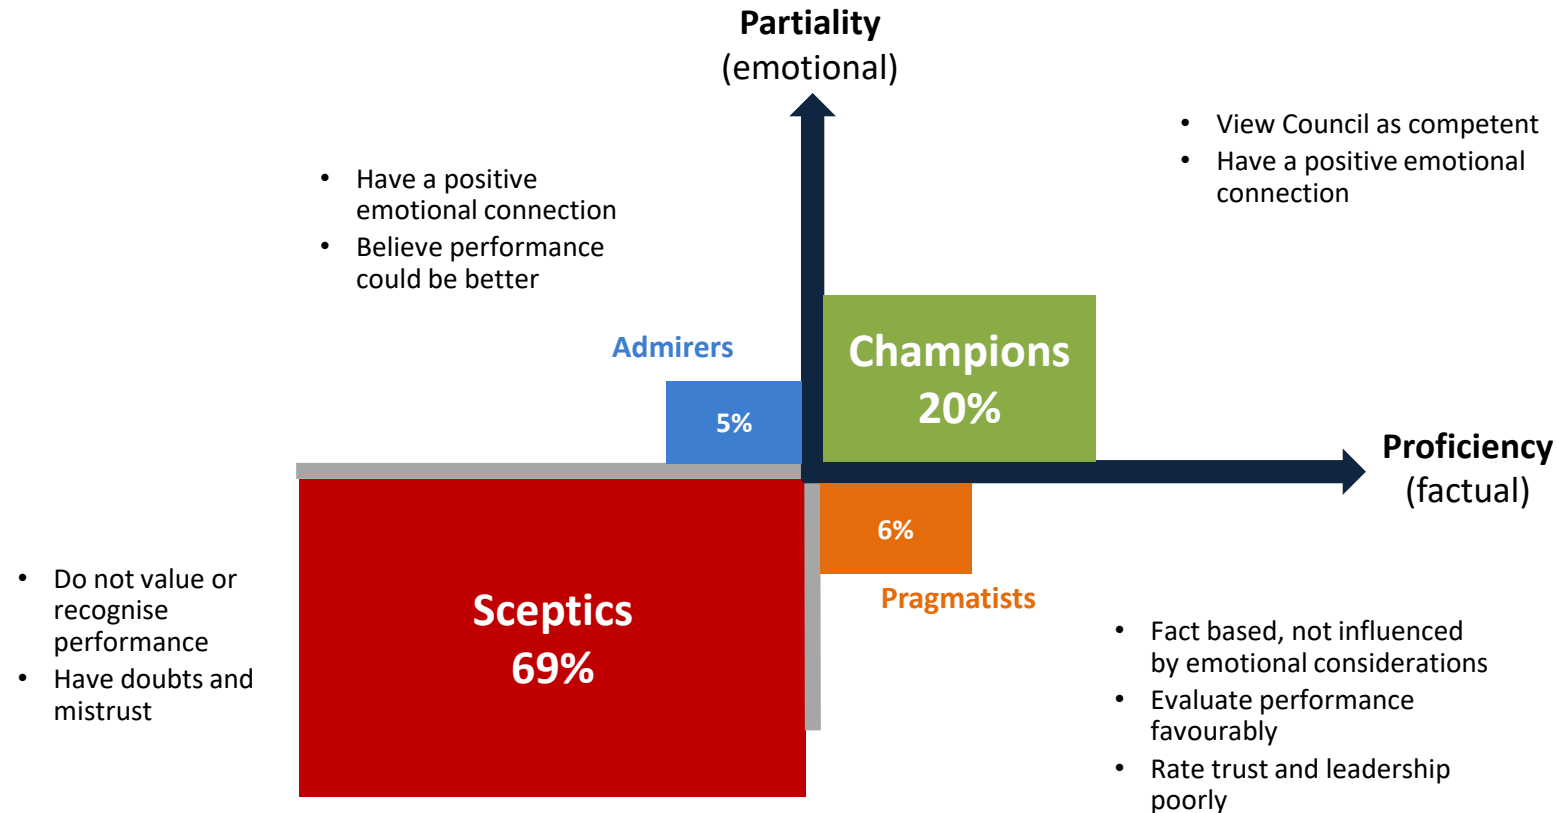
Partiality
(emotional)

• Have a positive emotional connection
• Believe performance could be better

Admirers

5%

• View Council as competent
• Have a positive emotional connection

Champions
20%

Proficiency
(factual)

6%

Pragmatists

• Do not value or recognise performance
• Have doubts and mistrust

Sceptics
69%

• Fact based, not influenced by emotional considerations
• Evaluate performance favourably
• Rate trust and leadership poorly